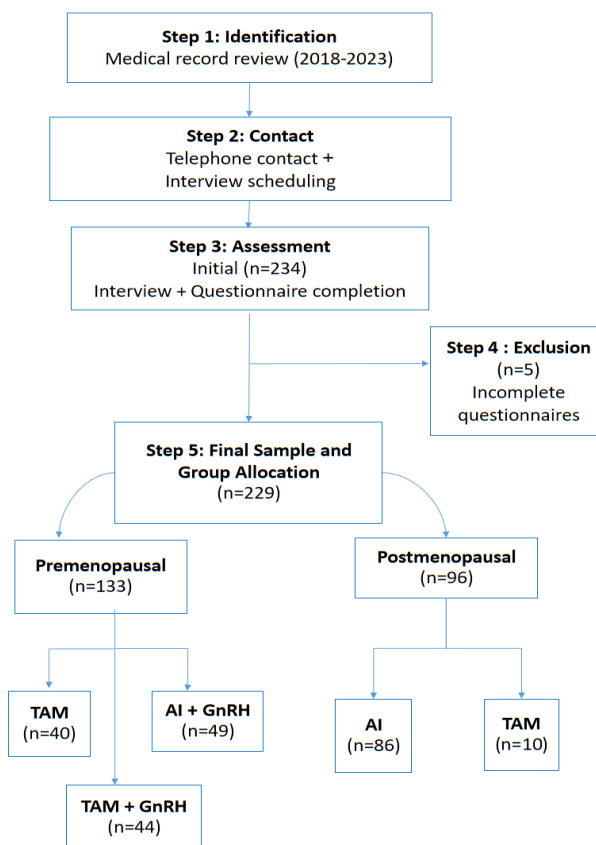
Step 1: Identification
Medical record review (2018-2023)

Step 2: Contact
Telephone contact +
Interview scheduling

Step 3: Assessment
Initial (n=234)
Interview + Questionnaire completion

Step 4 : Exclusion
(n=5)
Incomplete questionnaires

Step 5: Final Sample and Group Allocation
(n=229)

Premenopausal
(n=133)

Postmenopausal
(n=96)

TAM
(n=40)

AI + GnRH
(n=49)

AI
(n=86)

TAM
(n=10)

TAM + GnRH
(n=44)